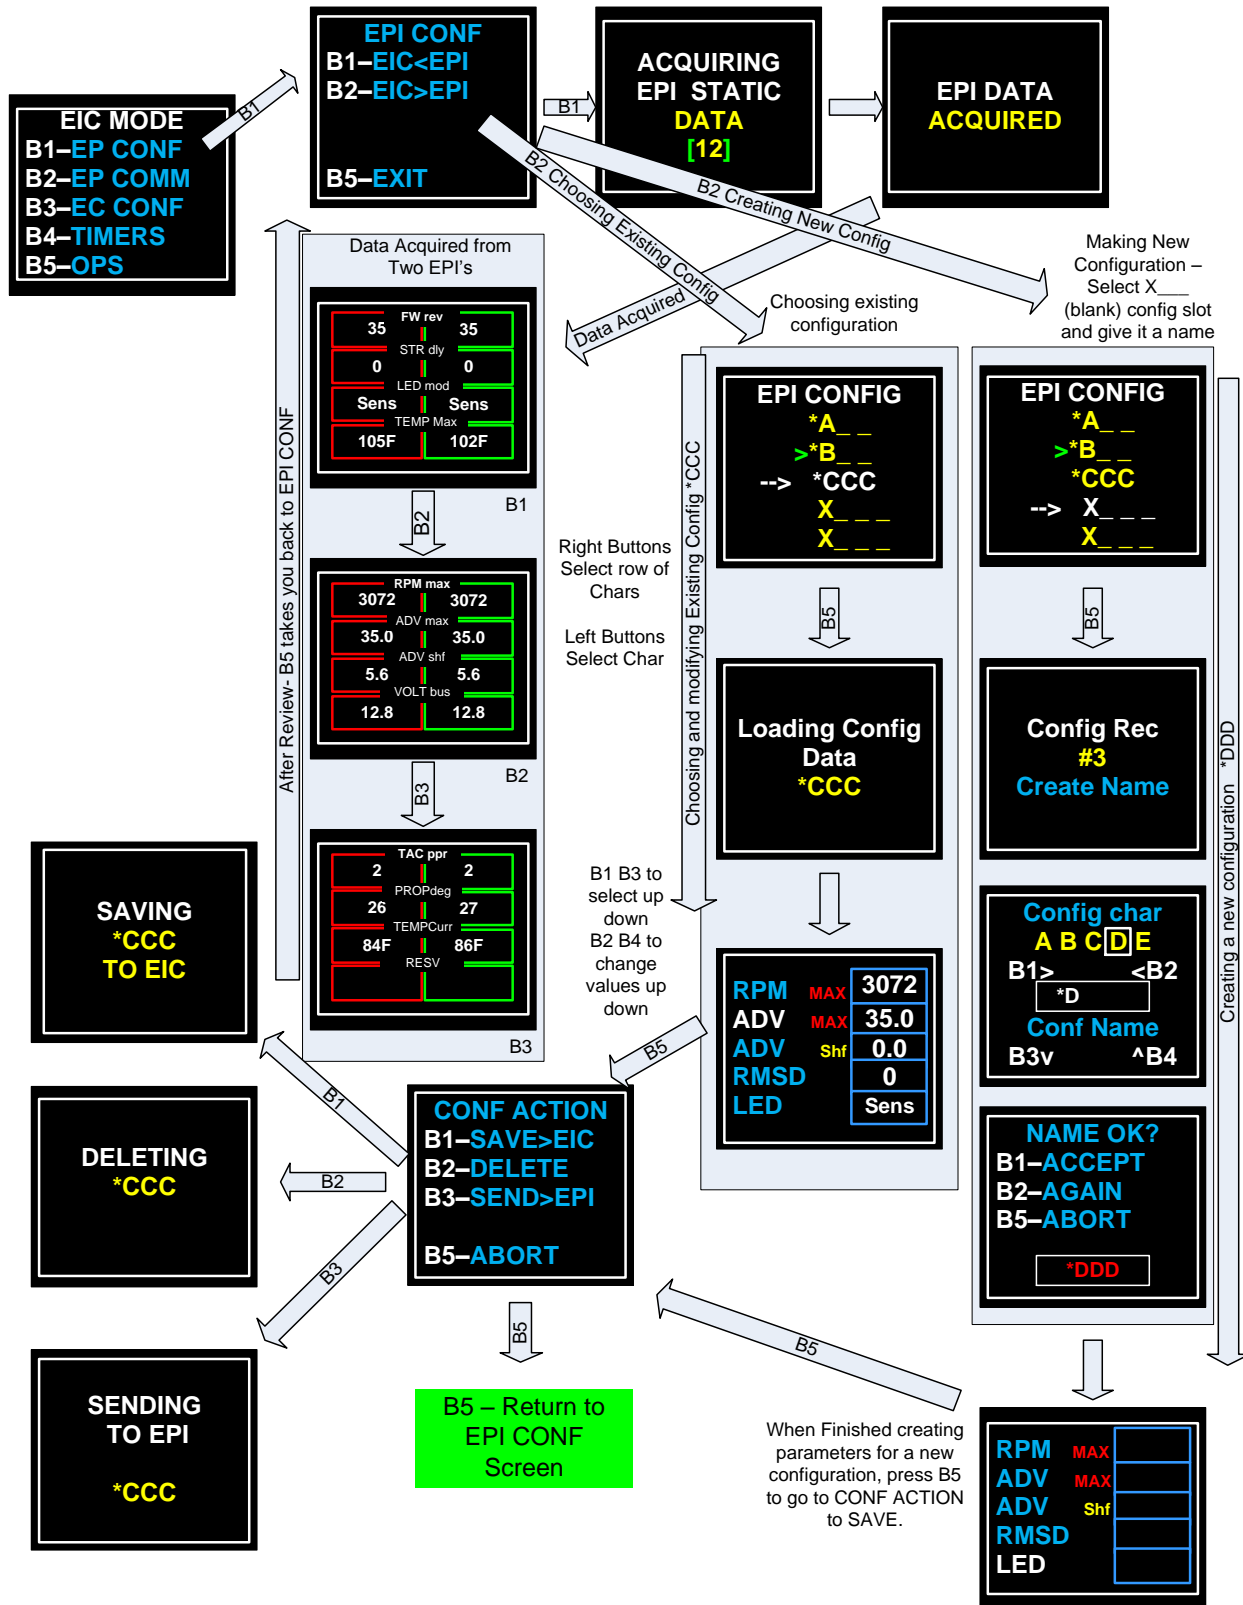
EIC MODE
B1–EP CONF
B2–EP COMM
B3–EC CONF
B4–TIMERS
B5–OPS

B1

EPI CONF
B1–EIC<EPI
B2–EIC>EPI
B5–EXIT

B1

ACQUIRING
EPI STATIC
DATA
[12]

EPI DATA
ACQUIRED

B2 Choosing Existing Config

B2 Creating New Config

Data Acquired

Making New Configuration – Select X___ (blank) config slot and give it a name

Choosing existing configuration

Data Acquired from Two EPI's

FW rev
35 35
STR dly
0 0
LED mod
Sens Sens
TEMP Max
105F 102F

B1

B2

RPM max
3072 3072
ADV max
35.0 35.0
ADV shf
5.6 5.6
VOLT bus
12.8 12.8

B2

B3

TAC ppr
2 2
PROPdeg
26 27
TEMPCurr
84F 86F
RESV

B3

After Review- B5 takes you back to EPI CONF

Right Buttons Select row of Chars

Left Buttons Select Char

B1 B3 to select up down
B2 B4 to change values up down

Choosing and modifying Existing Config *CCC

EPI CONFIG
*A_ _
>*B_ _
--> *CCC
X_ _ _
X_ _ _

B5

Loading Config Data
*CCC

| RPM | MAX | 3072 |
|---|---|---|
| ADV | MAX | 35.0 |
| ADV | Shf | 0.0 |
| RMSD | | 0 |
| LED | | Sens |

EPI CONFIG
*A_ _
>*B_ _
*CCC
--> X_ _ _
X_ _ _

B5

Config Rec
#3
Create Name

Config char
A B C D E
B1> <B2
*D
Conf Name
B3v ^B4

NAME OK?
B1–ACCEPT
B2–AGAIN
B5–ABORT
*DDD

Creating a new configuration *DDD

SAVING
*CCC
TO EIC

DELETING
*CCC

SENDING
TO EPI
*CCC

B1
B2
B3

B5

CONF ACTION
B1–SAVE>EIC
B2–DELETE
B3–SEND>EPI
B5–ABORT

B5

B5 – Return to EPI CONF Screen

B5

When Finished creating parameters for a new configuration, press B5 to go to CONF ACTION to SAVE.

RPM MAX
ADV MAX
ADV Shf
RMSD
LED